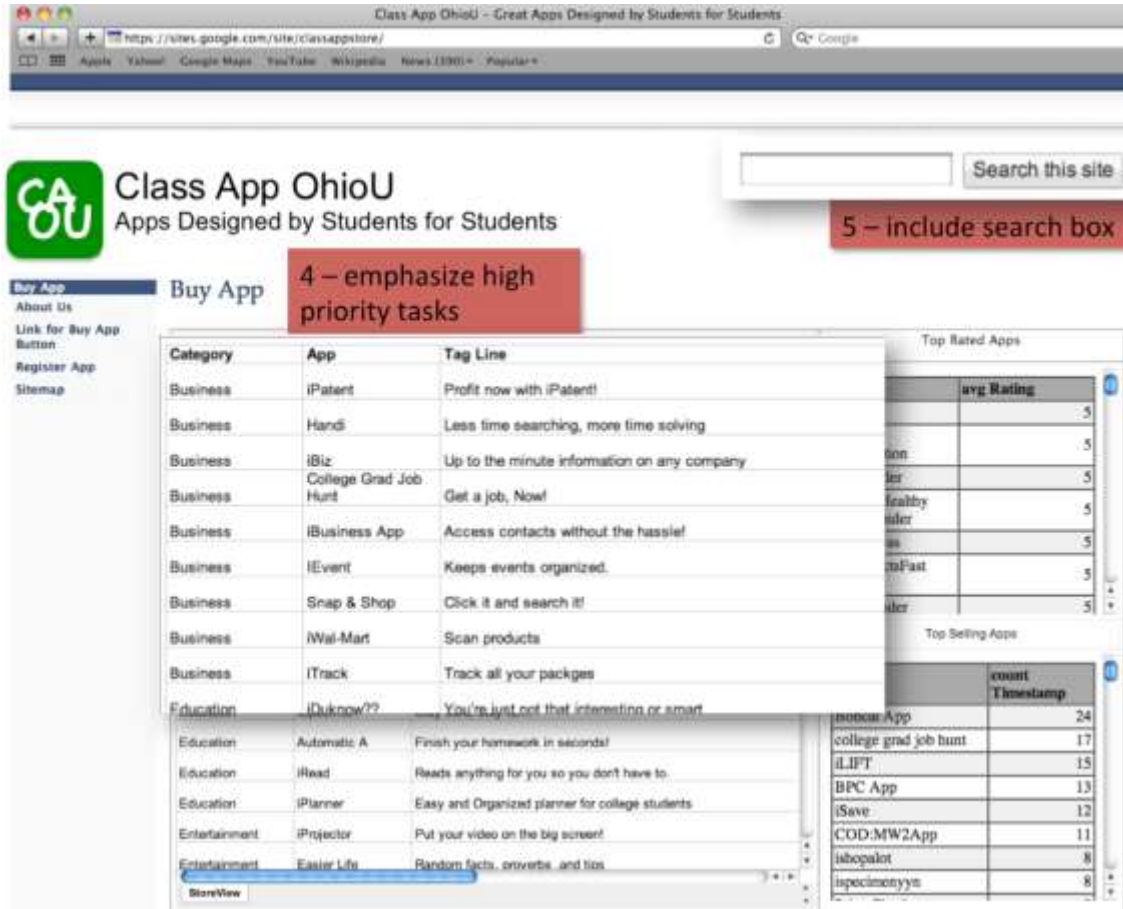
Class App OhioU – Great Apps Designed by Students for Students

https://sites.google.com/site/classappstore/

Q· Google

Apple Yahoo! Google Maps YouTube Wikipedia News (190) ▾ Popular ▾

Search this site

5 – include search box

Class App OhioU
Apps Designed by Students for Students

Buy App
About Us
Link for Buy App Button
Register App
Sitemap

Buy App

4 – emphasize high priority tasks

| Category | App | Tag Line |
|---|---|---|
| Business | iPatent | Profit now with iPatent! |
| Business | Handi | Less time searching, more time solving |
| Business | iBiz | Up to the minute information on any company |
| Business | College Grad Job Hunt | Get a job, Now! |
| Business | iBusiness App | Access contacts without the hassle! |
| Business | iEvent | Keeps events organized. |
| Business | Snap & Shop | Click it and search it! |
| Business | iWal-Mart | Scan products |
| Business | iTrack | Track all your packges |
| Education | iDuknow?? | You're just not that interesting or smart |
| Education | Automatic A | Finish your homework in seconds! |
| Education | iRead | Reads anything for you so you don't have to. |
| Education | iPlanner | Easy and Organized planner for college students |
| Entertainment | iProjector | Put your video on the big screen! |
| Entertainment | Easier Life | Random facts, proverbs, and tips |

StoreView

Top Rated Apps

| | avg Rating |
|---|---|
| | 5 |
| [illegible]tion | 5 |
| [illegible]der | 5 |
| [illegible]lealthy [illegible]ider | 5 |
| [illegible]as | 5 |
| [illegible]ctaFast | 5 |
| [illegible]der | 5 |

Top Selling Apps

| | count Timestamp |
|---|---|
| Bobcat App | 24 |
| college grad job hunt | 17 |
| iLIFT | 15 |
| BPC App | 13 |
| iSave | 12 |
| COD:MW2App | 11 |
| ishopalot | 8 |
| ispecimenyyn | 8 |